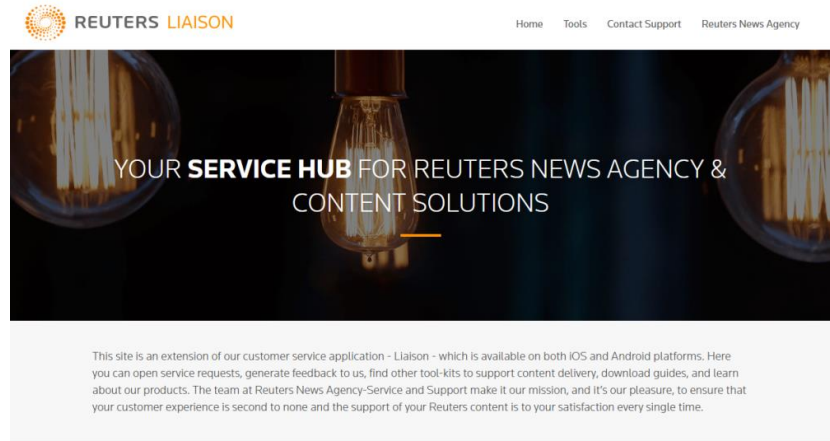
REUTERS LIAISON

Home Tools Contact Support Reuters News Agency

YOUR **SERVICE HUB** FOR REUTERS NEWS AGENCY & CONTENT SOLUTIONS

This site is an extension of our customer service application - Liaison - which is available on both iOS and Android platforms. Here you can open service requests, generate feedback to us, find other tool-kits to support content delivery, download guides, and learn about our products. The team at Reuters News Agency-Service and Support make it our mission, and it's our pleasure, to ensure that your customer experience is second to none and the support of your Reuters content is to your satisfaction every single time.